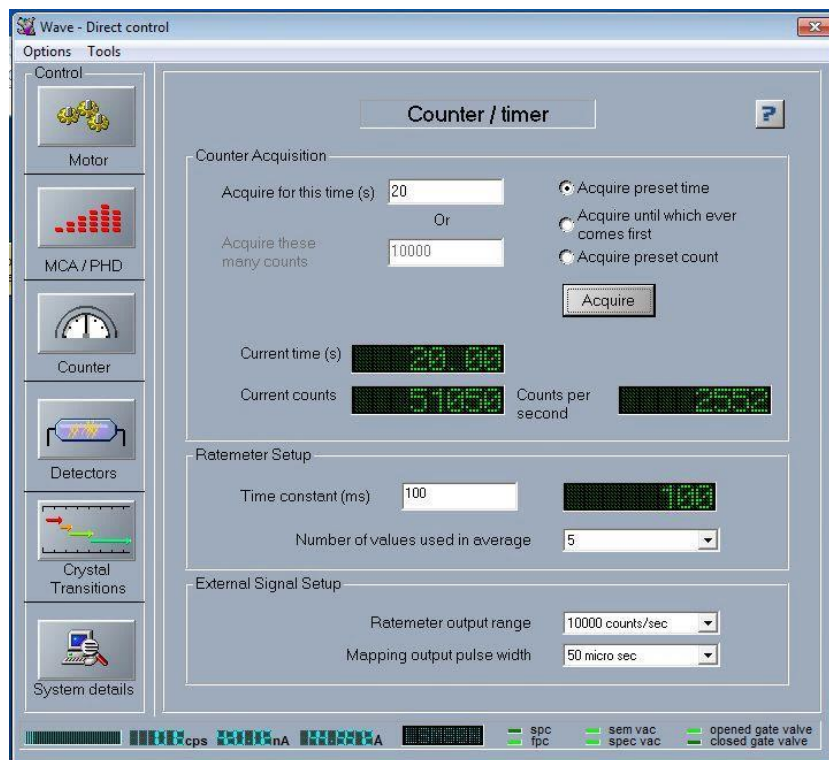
Wave - Direct control
Options Tools
Control
Motor
MCA / PHD
Counter
Detectors
Crystal Transitions
System details

Counter / timer
?

Counter Acquisition
Acquire for this time (s) 20
Or
Acquire these many counts 10000
Acquire preset time
Acquire until which ever comes first
Acquire preset count
Acquire
Current time (s) 20.00
Current counts 51050
Counts per second 2552

Ratemeter Setup
Time constant (ms) 100
100
Number of values used in average 5

External Signal Setup
Ratemeter output range 10000 counts/sec
Mapping output pulse width 50 micro sec

cps nA A
spc
fpc
sem vac
spec vac
opened gate valve
closed gate valve